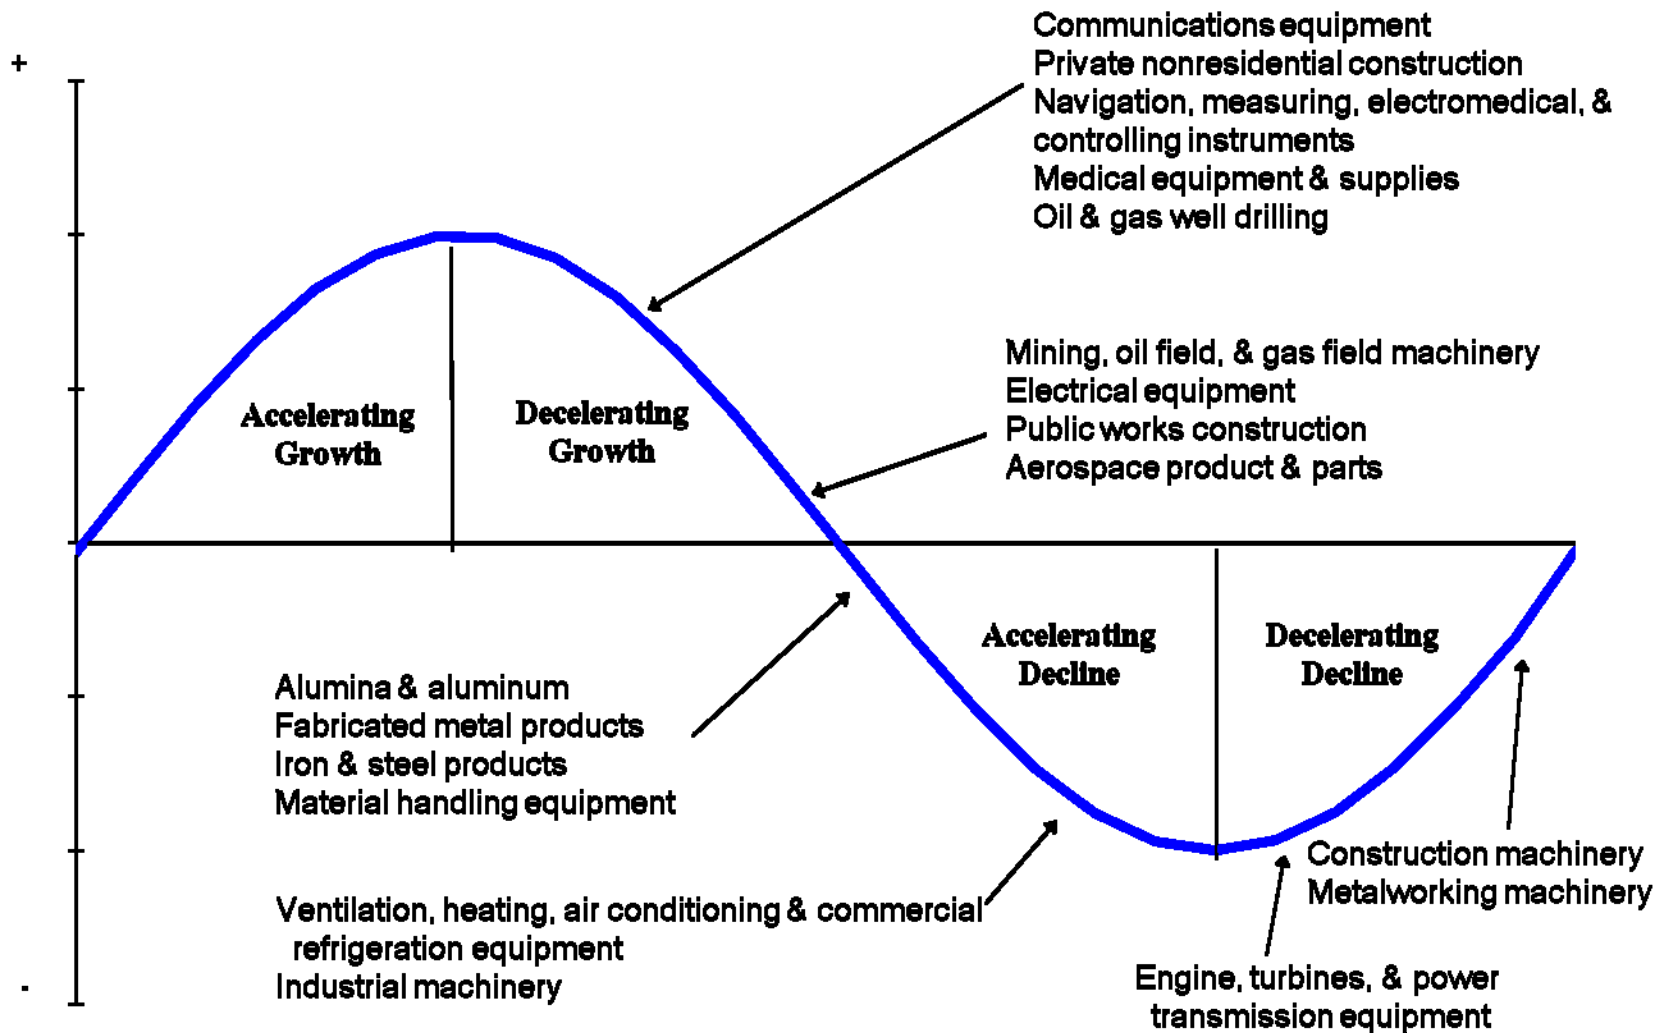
+

-

Communications equipment
Private nonresidential construction
Navigation, measuring, electromedical, & controlling instruments
Medical equipment & supplies
Oil & gas well drilling

Accelerating Growth

Decelerating Growth

Mining, oil field, & gas field machinery
Electrical equipment
Public works construction
Aerospace product & parts

Accelerating Decline

Decelerating Decline

Alumina & aluminum
Fabricated metal products
Iron & steel products
Material handling equipment

Ventilation, heating, air conditioning & commercial refrigeration equipment
Industrial machinery

Construction machinery
Metalworking machinery

Engine, turbines, & power transmission equipment